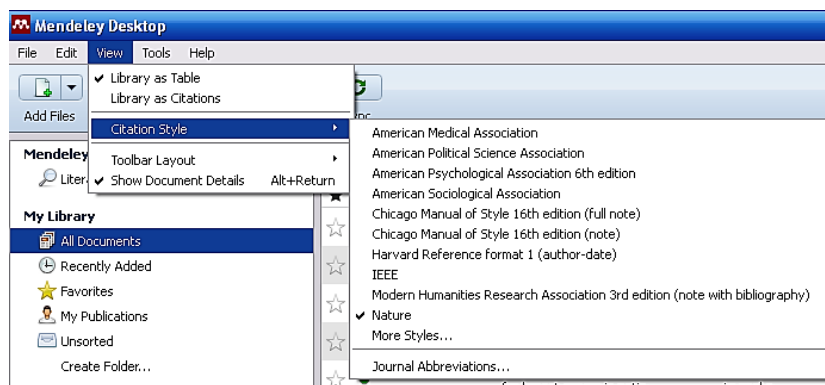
Mendeley Desktop

File Edit View Tools Help

Add Files

Library as Table
Library as Citations
Citation Style
Toolbar Layout
Show Document Details Alt+Return

American Medical Association
American Political Science Association
American Psychological Association 6th edition
American Sociological Association
Chicago Manual of Style 16th edition (full note)
Chicago Manual of Style 16th edition (note)
Harvard Reference format 1 (author-date)
IEEE
Modern Humanities Research Association 3rd edition (note with bibliography)
Nature
More Styles...
Journal Abbreviations...

Mendeley
Liter

My Library
All Documents
Recently Added
Favorites
My Publications
Unsorted
Create Folder...